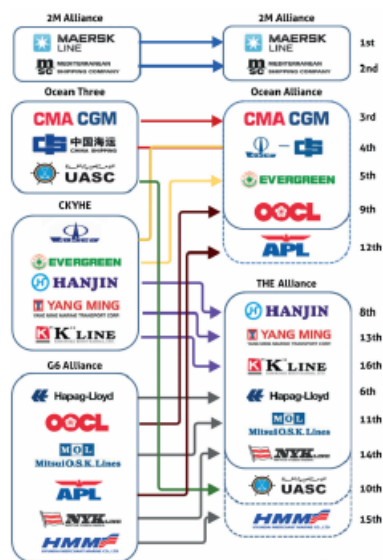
2M Alliance

MAERSK LINE

MSC MEDITERRANEAN SHIPPING COMPANY

Ocean Three

CMA CGM

中国海运 CHINA SHIPPING

UASC

CKYHE

COSCO

EVERGREEN

HANJIN

YANG MING

"K" LINE

G6 Alliance

Hapag-Lloyd

OOCL

MOL Mitsui O.S.K. Lines

APL

NYK LINE

HMM

2M Alliance

MAERSK LINE

1st

MSC MEDITERRANEAN SHIPPING COMPANY

2nd

Ocean Alliance

CMA CGM

3rd

COSCO – CS

4th

EVERGREEN

5th

OOCL

9th

APL

12th

THE Alliance

HANJIN

8th

YANG MING

13th

"K" LINE

16th

Hapag-Lloyd

6th

MOL Mitsui O.S.K. Lines

11th

NYK LINE

14th

UASC

10th

HMM

15th